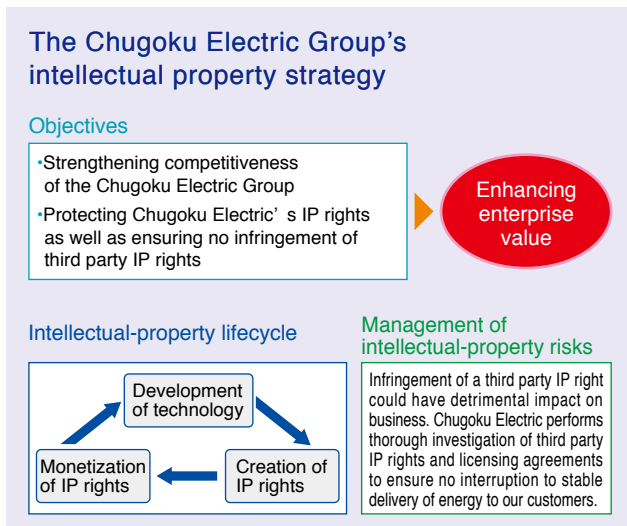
The Chugoku Electric Group's intellectual property strategy

Objectives

•Strengthening competitiveness of the Chugoku Electric Group

•Protecting Chugoku Electric' s IP rights as well as ensuring no infringement of third party IP rights

Enhancing enterprise value

Intellectual-property lifecycle

Development of technology

Creation of IP rights

Monetization of IP rights

Management of intellectual-property risks

Infringement of a third party IP right could have detrimental impact on business. Chugoku Electric performs thorough investigation of third party IP rights and licensing agreements to ensure no interruption to stable delivery of energy to our customers.